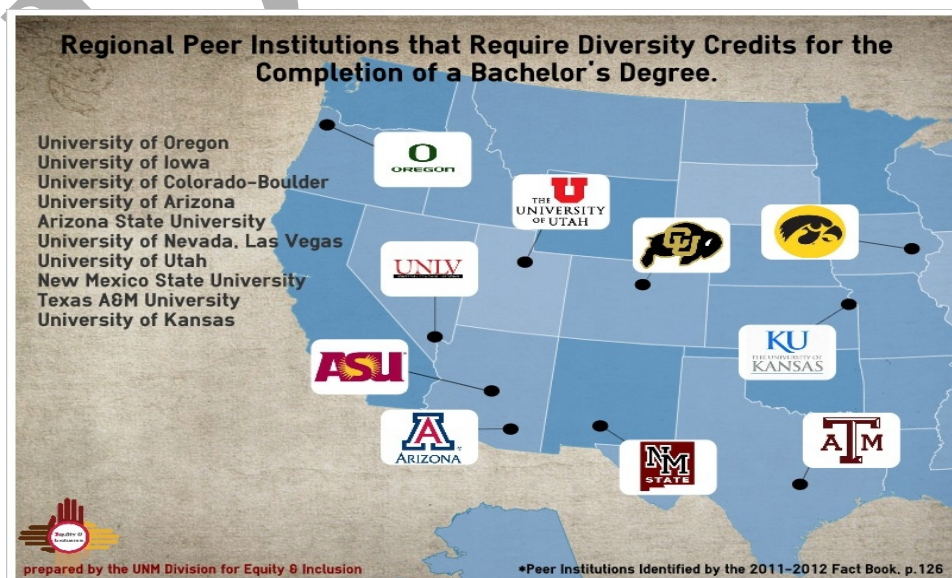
Regional Peer Institutions that Require Diversity Credits for the Completion of a Bachelor's Degree.

University of Oregon
University of Iowa
University of Colorado-Boulder
University of Arizona
Arizona State University
University of Nevada, Las Vegas
University of Utah
New Mexico State University
Texas A&M University
University of Kansas

O
OREGON

THE U UNIVERSITY OF UTAH

CU

UNLV

KU
THE UNIVERSITY OF KANSAS

ASU

A
ARIZONA

NM STATE

A M

Equity & Inclusion

prepared by the UNM Division for Equity & Inclusion

*Peer Institutions Identified by the 2011-2012 Fact Book, p.126